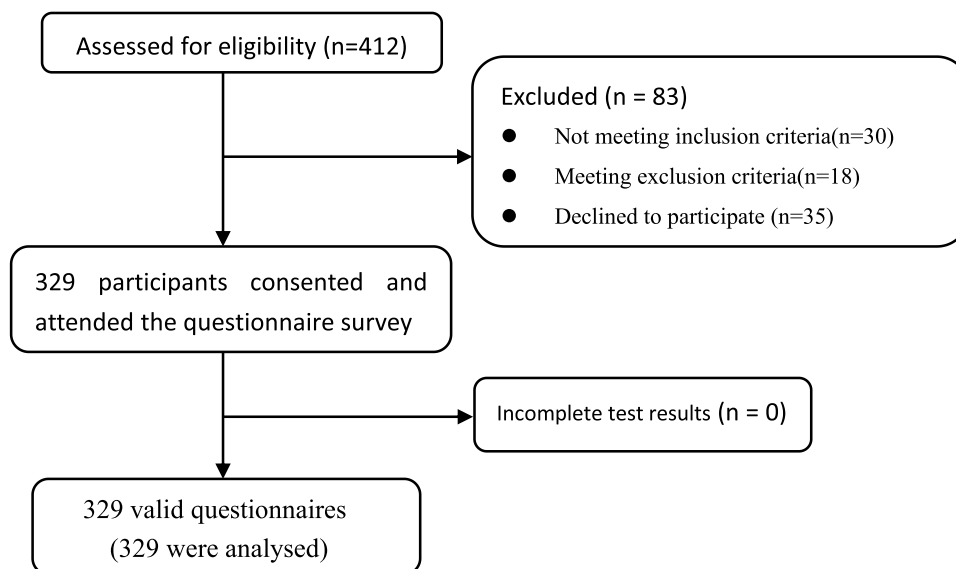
Assessed for eligibility (n=412)

Excluded (n = 83)

- Not meeting inclusion criteria(n=30)
- Meeting exclusion criteria(n=18)
- Declined to participate (n=35)

329 participants consented and attended the questionnaire survey

Incomplete test results (n = 0)

329 valid questionnaires
(329 were analysed)